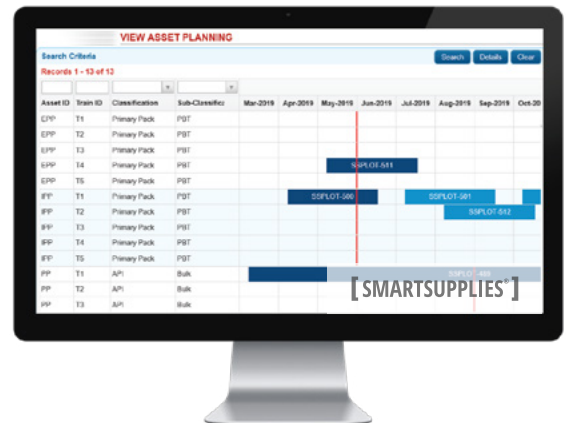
VIEW ASSET PLANNING

Search Criteria

Search Details Clear

Records 1 - 13 of 13

| Asset ID | Train ID | Classification | Sub-Classific | Mar-2019 | Apr-2019 | May-2019 | Jun-2019 | Jul-2019 | Aug-2019 | Sep-2019 | Oct-20 |
|---|---|---|---|---|---|---|---|---|---|---|---|
| EPP | T1 | Primary Pack | PBT | | | | | | | | |
| EPP | T2 | Primary Pack | PBT | | | | | | | | |
| EPP | T3 | Primary Pack | PBT | | | | | | | | |
| EPP | T4 | Primary Pack | PBT | | | SSPLOT-511 | | | | | |
| EPP | T5 | Primary Pack | PBT | | | | | | | | |
| IPP | T1 | Primary Pack | PBT | | SSPLOT-500 | | | SSPLOT-501 | | | |
| IPP | T2 | Primary Pack | PBT | | | | | | SSPLOT-512 | | |
| IPP | T3 | Primary Pack | PBT | | | | | | | | |
| IPP | T4 | Primary Pack | PBT | | | | | | | | |
| IPP | T5 | Primary Pack | PBT | | | | | | | | |
| PP | T1 | API | Bulk | | | | SSPLOT-488 | | | | |
| PP | T2 | API | Bulk | | | | | | | | |
| PP | T3 | API | Bulk | | | | | | | | |

[ SMARTSUPPLIES® ]